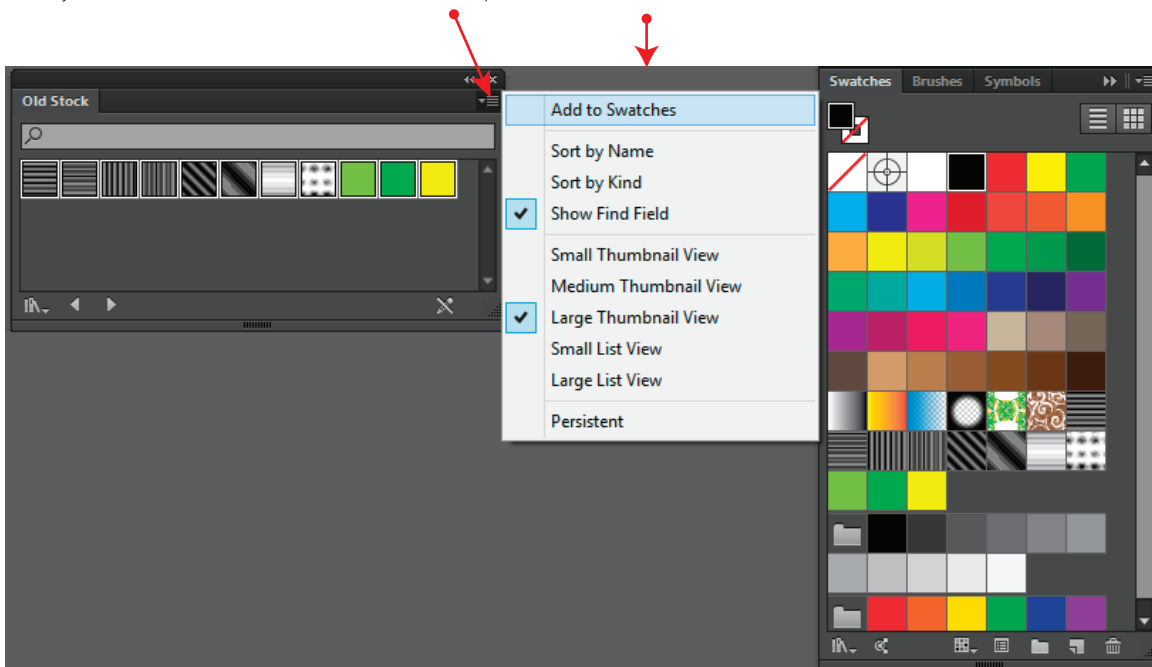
Old Stock

Add to Swatches

Sort by Name
Sort by Kind
Show Find Field

Small Thumbnail View
Medium Thumbnail View
Large Thumbnail View
Small List View
Large List View

Persistent

Swatches
Brushes
Symbols